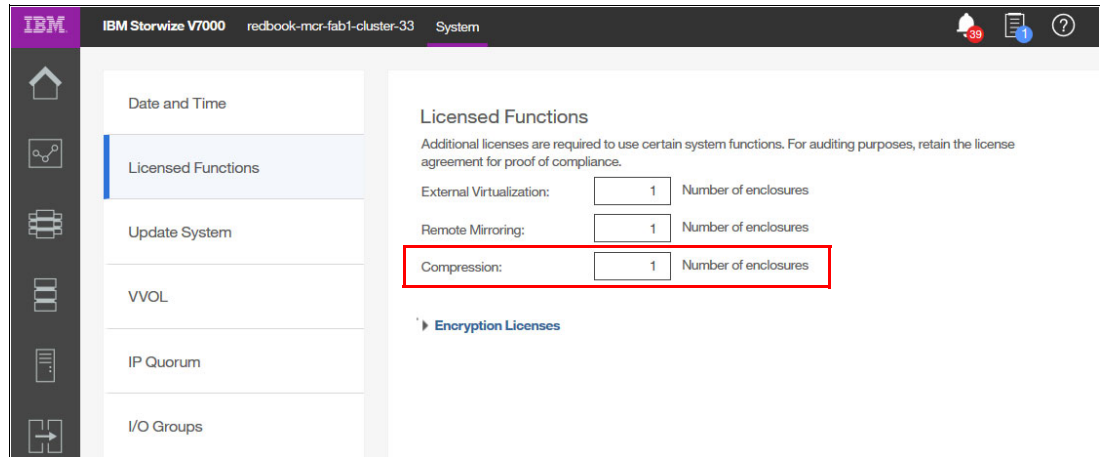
IBM. IBM Storwize V7000 redbook-mcr-fab1-cluster-33 System 39 1 ?

Date and Time

Licensed Functions

Update System

VVOL

IP Quorum

I/O Groups

Licensed Functions

Additional licenses are required to use certain system functions. For auditing purposes, retain the license agreement for proof of compliance.

External Virtualization: 1 Number of enclosures

Remote Mirroring: 1 Number of enclosures

Compression: 1 Number of enclosures

Encryption Licenses